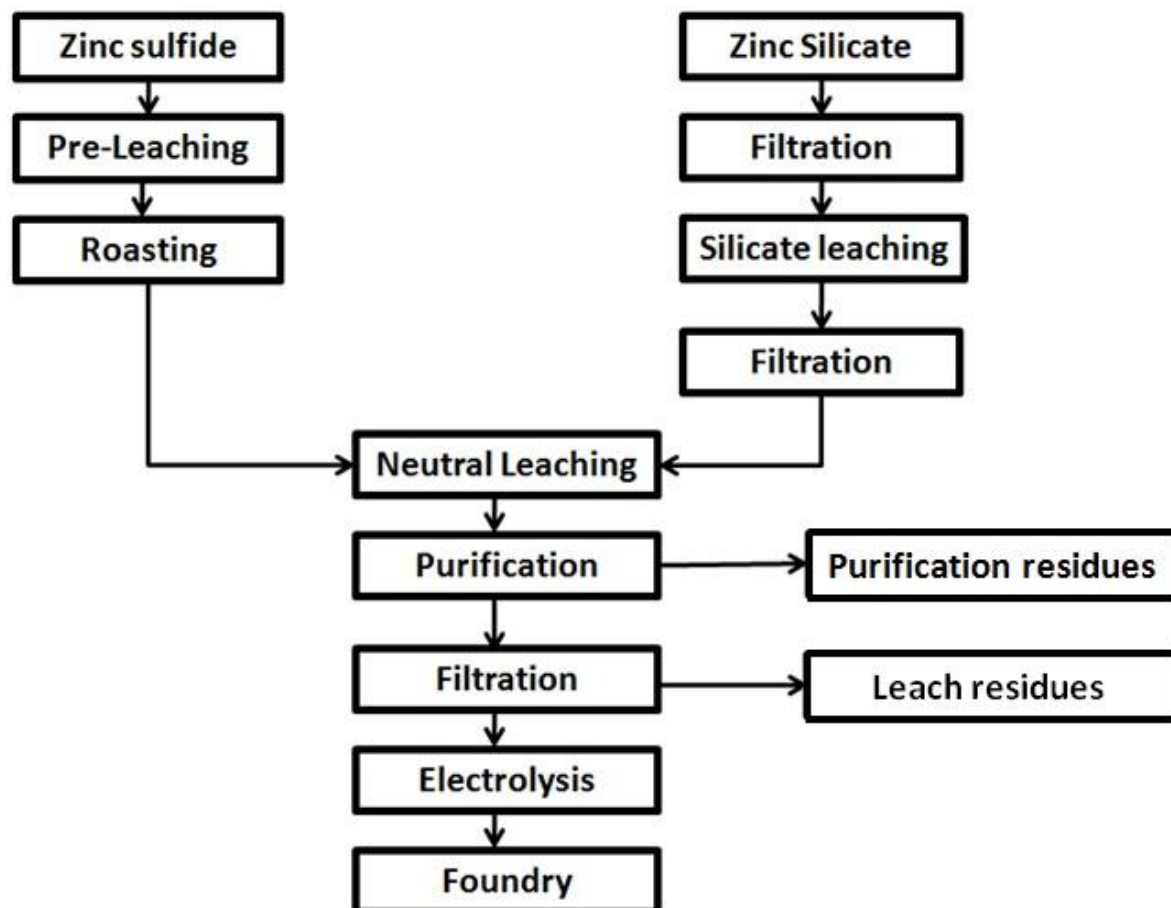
Zinc sulfide

Pre-Leaching

Roasting

Zinc Silicate

Filtration

Silicate leaching

Filtration

Neutral Leaching

Purification

Purification residues

Filtration

Leach residues

Electrolysis

Foundry